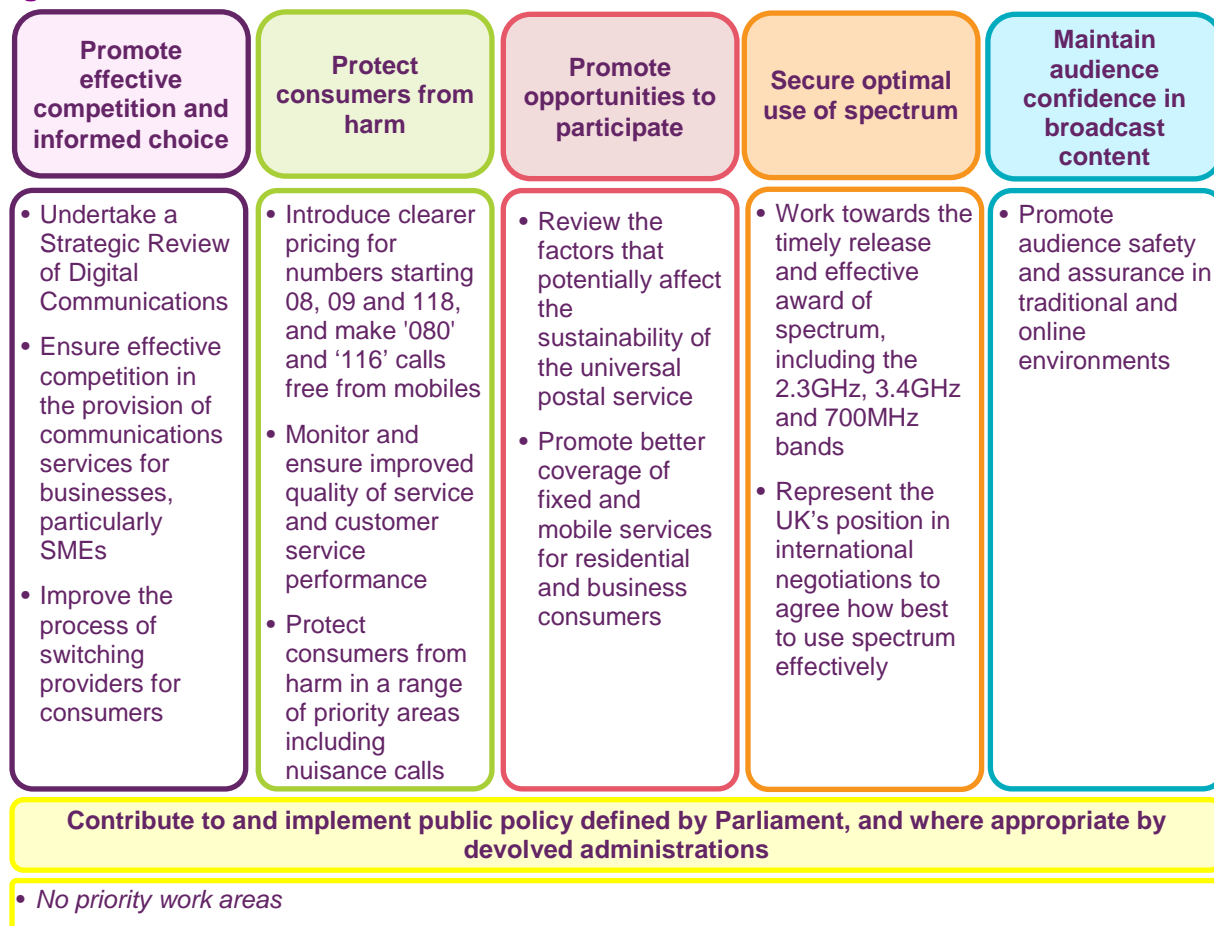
Promote effective competition and informed choice

Protect consumers from harm

Promote opportunities to participate

Secure optimal use of spectrum

Maintain audience confidence in broadcast content

• Undertake a Strategic Review of Digital Communications
• Ensure effective competition in the provision of communications services for businesses, particularly SMEs
• Improve the process of switching providers for consumers

• Introduce clearer pricing for numbers starting 08, 09 and 118, and make '080' and '116' calls free from mobiles
• Monitor and ensure improved quality of service and customer service performance
• Protect consumers from harm in a range of priority areas including nuisance calls

• Review the factors that potentially affect the sustainability of the universal postal service
• Promote better coverage of fixed and mobile services for residential and business consumers

• Work towards the timely release and effective award of spectrum, including the 2.3GHz, 3.4GHz and 700MHz bands
• Represent the UK's position in international negotiations to agree how best to use spectrum effectively

• Promote audience safety and assurance in traditional and online environments

Contribute to and implement public policy defined by Parliament, and where appropriate by devolved administrations

• No priority work areas